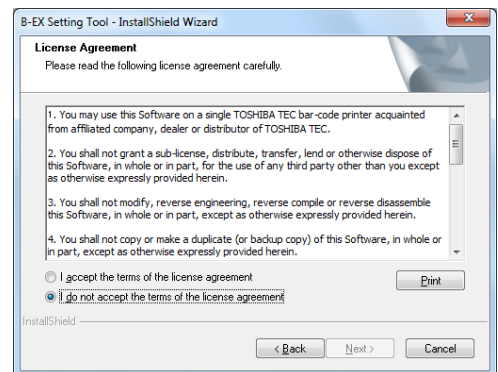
B-EX Setting Tool - InstallShield Wizard

License Agreement

Please read the following license agreement carefully.

1. You may use this Software on a single TOSHIBA TEC bar-code printer acquainted from affiliated company, dealer or distributor of TOSHIBA TEC.

2. You shall not grant a sub-license, distribute, transfer, lend or otherwise dispose of this Software, in whole or in part, for the use of any third party other than you except as otherwise expressly provided herein.

3. You shall not modify, reverse engineering, reverse compile or reverse disassemble this Software, in whole or in part, except as otherwise expressly provided herein.

4. You shall not copy or make a duplicate (or backup copy) of this Software, in whole or in part, except as otherwise expressly provided herein.

I accept the terms of the license agreement

I do not accept the terms of the license agreement

Print

InstallShield

< Back

Next >

Cancel